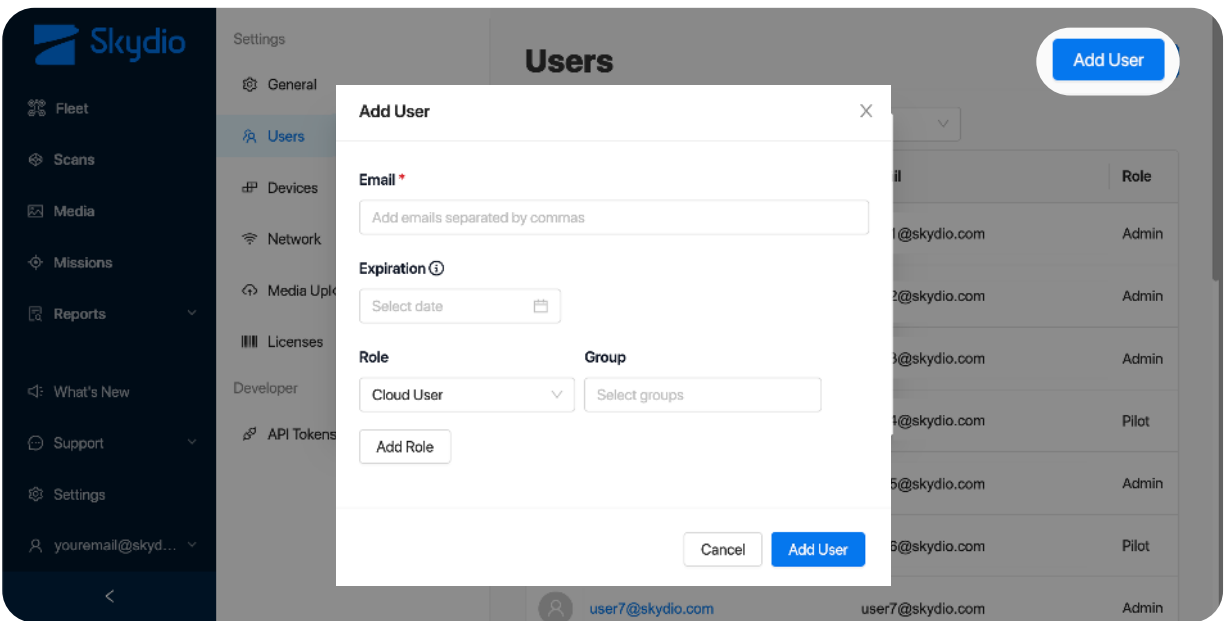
Skydio

Fleet
Scans
Media
Missions
Reports
What's New
Support
Settings
youremail@skyd...

<

Settings
General
Users
Devices
Network
Media Uplo
Licenses
Developer
API Tokens

Users

Add User

Add User

Email *
Add emails separated by commas

Expiration

Select date

Role
Cloud User

Group
Select groups

Add Role

Cancel
Add User

il | Role
1@skydio.com | Admin
2@skydio.com | Admin
3@skydio.com | Admin
4@skydio.com | Pilot
5@skydio.com | Admin
6@skydio.com | Pilot
user7@skydio.com | user7@skydio.com | Admin